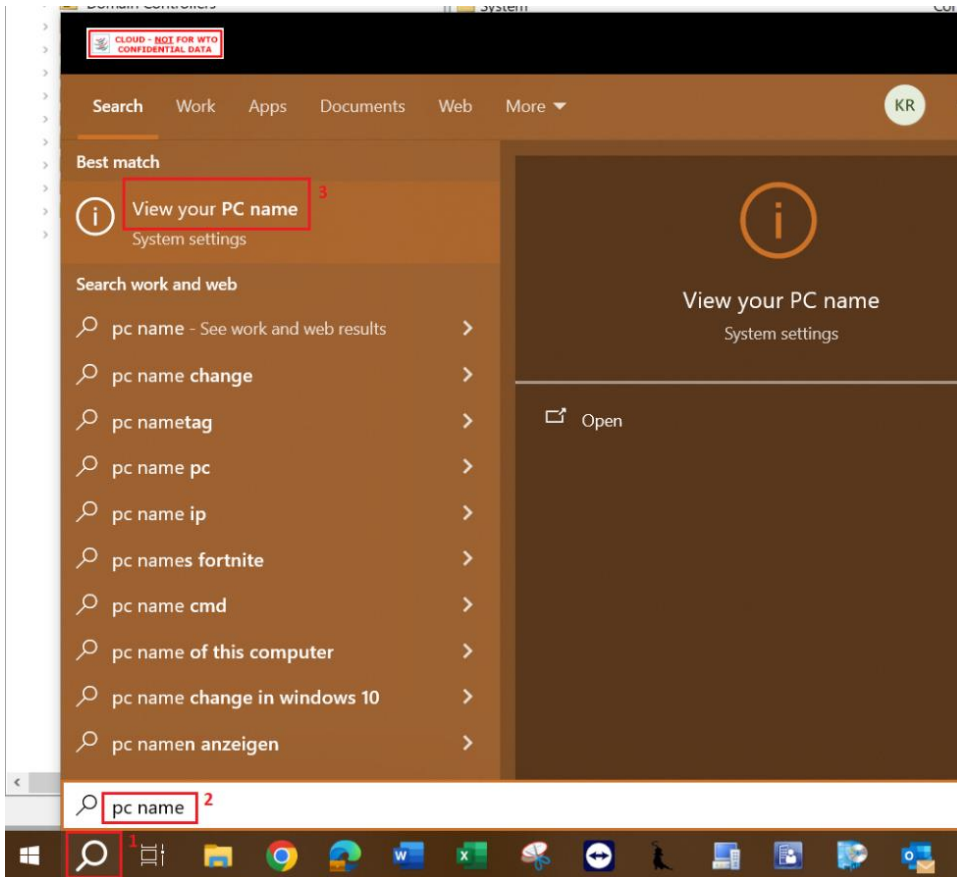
CLOUD - NOT FOR WTO CONFIDENTIAL DATA

Search Work Apps Documents Web More

KR

Best match

View your PC name 3
System settings

Search work and web

pc name - See work and web results

pc name change

pc nametag

pc name pc

pc name ip

pc names fortnite

pc name cmd

pc name of this computer

pc name change in windows 10

pc namen anzeigen

View your PC name
System settings

Open

pc name 2

1